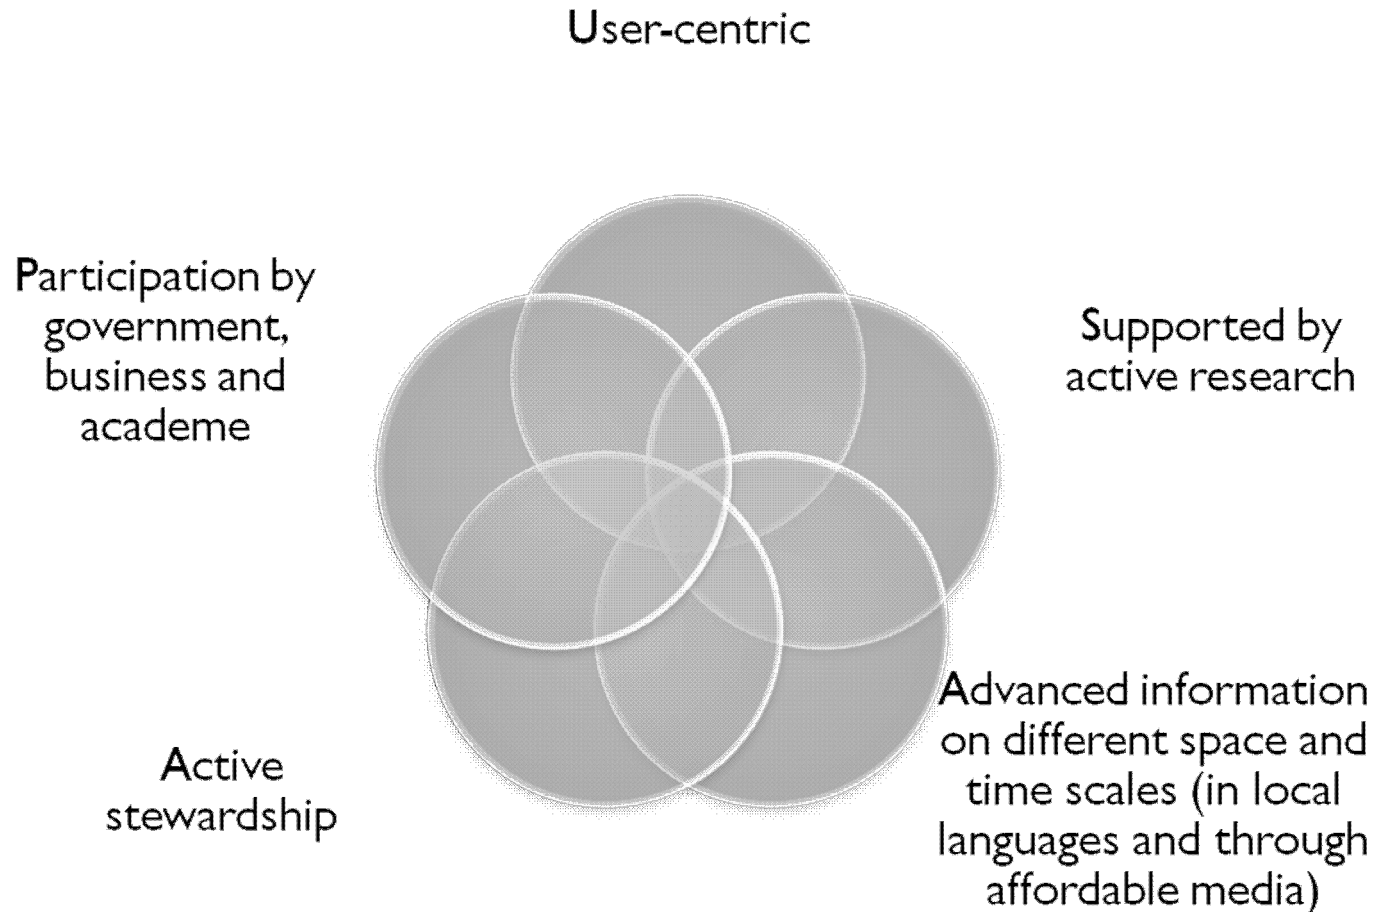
User-centric

Participation by government, business and academe

Supported by active research

Active stewardship

Advanced information on different space and time scales (in local languages and through affordable media)